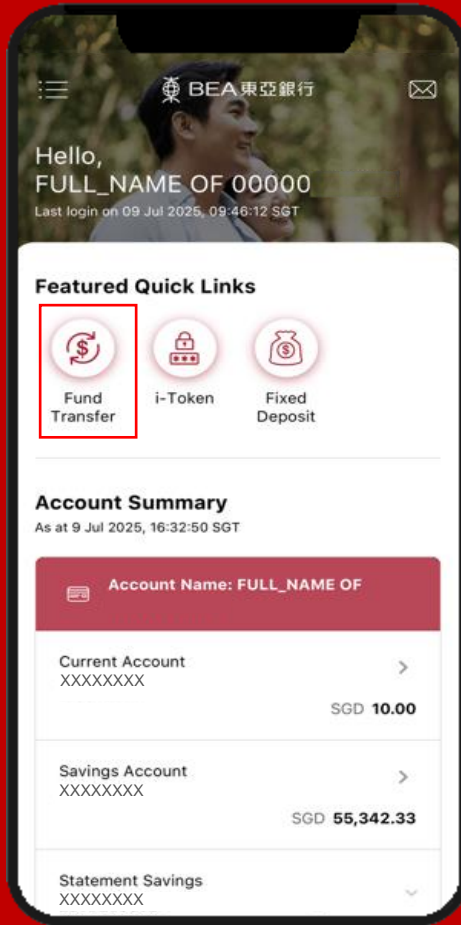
BEA東亞銀行

Hello,
FULL_NAME OF 00000
Last login on 09 Jul 2025, 09:46:12 SGT

Featured Quick Links

Fund Transfer

i-Token

Fixed Deposit

Account Summary
As at 9 Jul 2025, 16:32:50 SGT

Account Name: FULL_NAME OF

Current Account
XXXXXXXX
SGD 10.00

Savings Account
XXXXXXXX
SGD 55,342.33

Statement Savings
XXXXXXXX